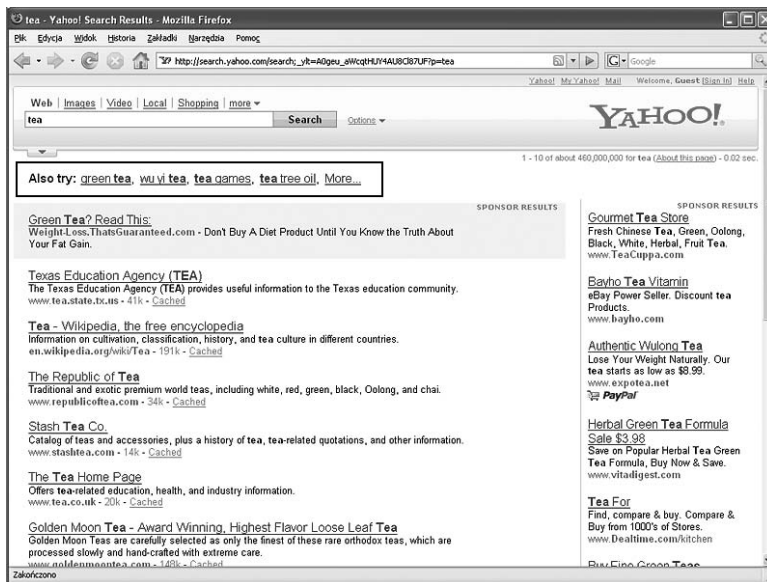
tea - Yahoo! Search Results - Mozilla Firefox

Plik Edycja Widok Historia Zakładki Narzędzia Pomoc

http://search.yahoo.com/search;_ylt=A0geu_aWcqtHUY4AU8Cl87UF?p=tea

Google

Yahoo! My Yahoo! Mail Welcome, Guest [Sign In] Help

Web | Images | Video | Local | Shopping | more

tea

Search Options

YAHOO!

1 - 10 of about 460,000,000 for tea (About this page) - 0.02 sec.

Also try: green tea, wu yi tea, tea games, tea tree oil, More...

SPONSOR RESULTS

Green Tea? Read This:
Weight-Loss.ThatsGuaranteed.com - Don't Buy A Diet Product Until You Know the Truth About Your Fat Gain.

Texas Education Agency (TEA)
The Texas Education Agency (TEA) provides useful information to the Texas education community.
www.tea.state.tx.us - 41k - Cached

Tea - Wikipedia, the free encyclopedia
Information on cultivation, classification, history, and tea culture in different countries.
en.wikipedia.org/wiki/Tea - 191k - Cached

The Republic of Tea
Traditional and exotic premium world teas, including white, red, green, black, Oolong, and chai.
www.republicoftea.com - 34k - Cached

Stash Tea Co.
Catalog of teas and accessories, plus a history of tea, tea-related quotations, and other information.
www.stashtea.com - 14k - Cached

The Tea Home Page
Offers tea-related education, health, and industry information.
www.tea.co.uk - 20k - Cached

Golden Moon Tea - Award Winning, Highest Flavor Loose Leaf Tea
Golden Moon Teas are carefully selected as only the finest of these rare orthodox teas, which are processed slowly and hand-crafted with extreme care.
www.goldenmoontea.com - 148k - Cached

SPONSOR RESULTS

Gourmet Tea Store
Fresh Chinese Tea, Green, Oolong, Black, White, Herbal, Fruit Tea.
www.TeaCuppa.com

Bayho Tea Vitamin
eBay Power Seller. Discount tea Products.
www.bayho.com

Authentic Wulong Tea
Lose Your Weight Naturally. Our tea starts as low as $8.99.
www.expotea.net
PayPal

Herbal Green Tea Formula Sale $3.98
Save on Popular Herbal Tea Green Tea Formula, Buy Now & Save.
www.vitadigest.com

Tea For
Find, compare & buy. Compare & Buy from 1000's of Stores.
www.Dealtime.com/kitchen

Buy Fine Green Teas

Zakończono